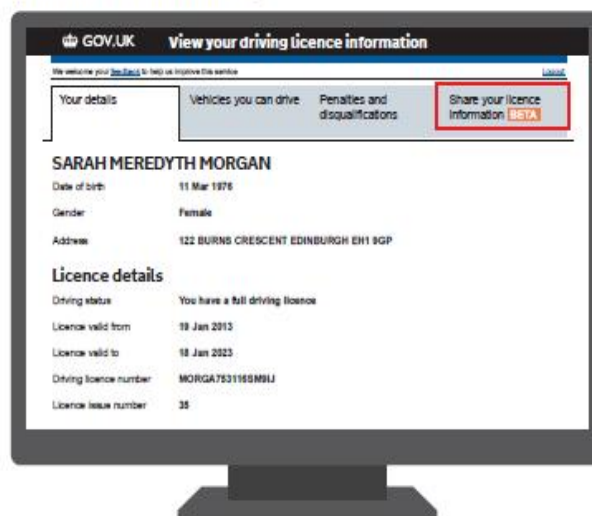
GOV.UK View your driving licence information

We welcome your feedback to help us improve this service

Logout

Your details

Vehicles you can drive

Penalties and disqualifications

Share your licence information BETA

SARAH MEREDYTH MORGAN

| Date of birth | 11 Mar 1976 |
|---|---|
| Gender | Female |
| Address | 122 BURNS CRESCENT EDINBURGH EH1 9GP |

Licence details

| Driving status | You have a full driving licence |
|---|---|
| Licence valid from | 19 Jan 2013 |
| Licence valid to | 18 Jan 2023 |
| Driving licence number | MORGA753116SM9IJ |
| Licence issue number | 35 |